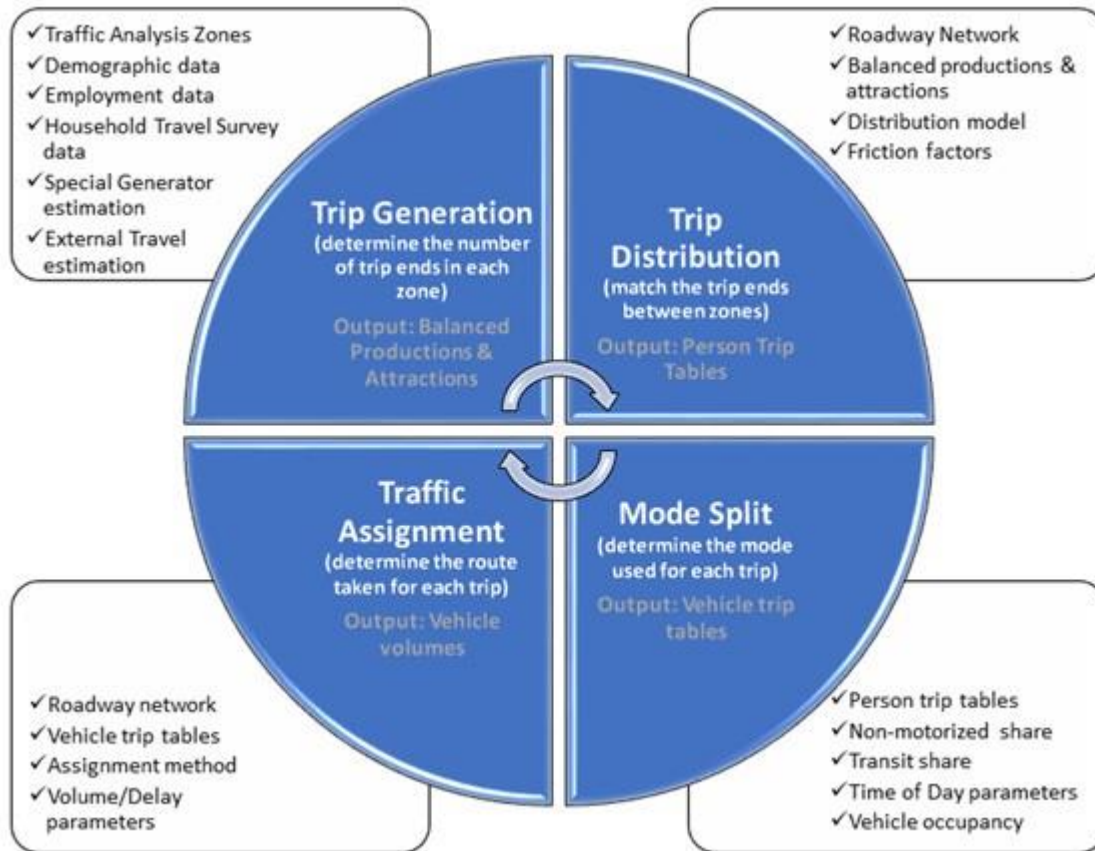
✓Traffic Analysis Zones
✓Demographic data
✓Employment data
✓Household Travel Survey data
✓Special Generator estimation
✓External Travel estimation

✓Roadway Network
✓Balanced productions & attractions
✓Distribution model
✓Friction factors

Trip Generation
(determine the number of trip ends in each zone)
Output: Balanced Productions & Attractions

Trip Distribution
(match the trip ends between zones)
Output: Person Trip Tables

Traffic Assignment
(determine the route taken for each trip)
Output: Vehicle volumes

Mode Split
(determine the mode used for each trip)
Output: Vehicle trip tables

✓Roadway network
✓Vehicle trip tables
✓Assignment method
✓Volume/Delay parameters

✓Person trip tables
✓Non-motorized share
✓Transit share
✓Time of Day parameters
✓Vehicle occupancy